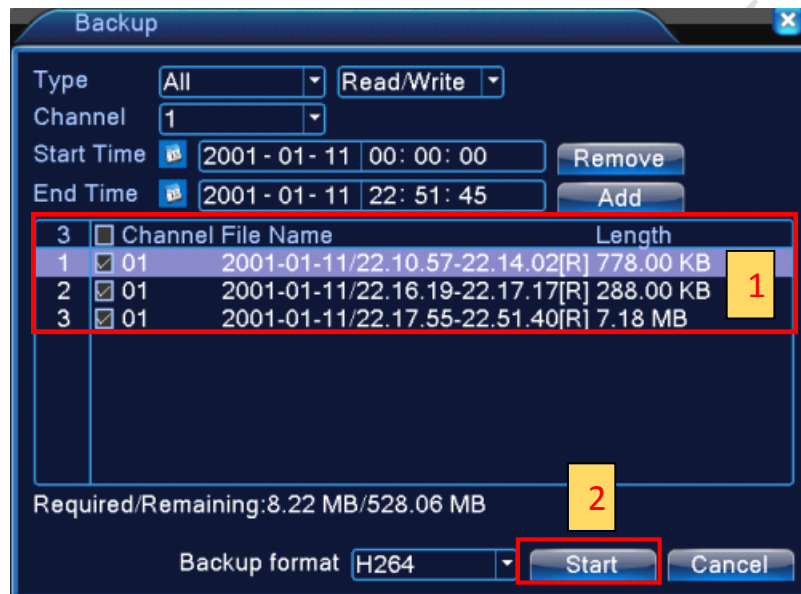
Backup

Type All Read/Write
Channel 1
Start Time 2001 - 01 - 11 00: 00: 00 Remove
End Time 2001 - 01 - 11 22: 51: 45 Add

| 3 | Channel | File Name | Length |
|---|---|---|---|
| 1 | 01 | 2001-01-11/22.10.57-22.14.02[R] | 778.00 KB |
| 2 | 01 | 2001-01-11/22.16.19-22.17.17[R] | 288.00 KB |
| 3 | 01 | 2001-01-11/22.17.55-22.51.40[R] | 7.18 MB |

1

Required/Remaining:8.22 MB/528.06 MB

2

Backup format H264 Start Cancel